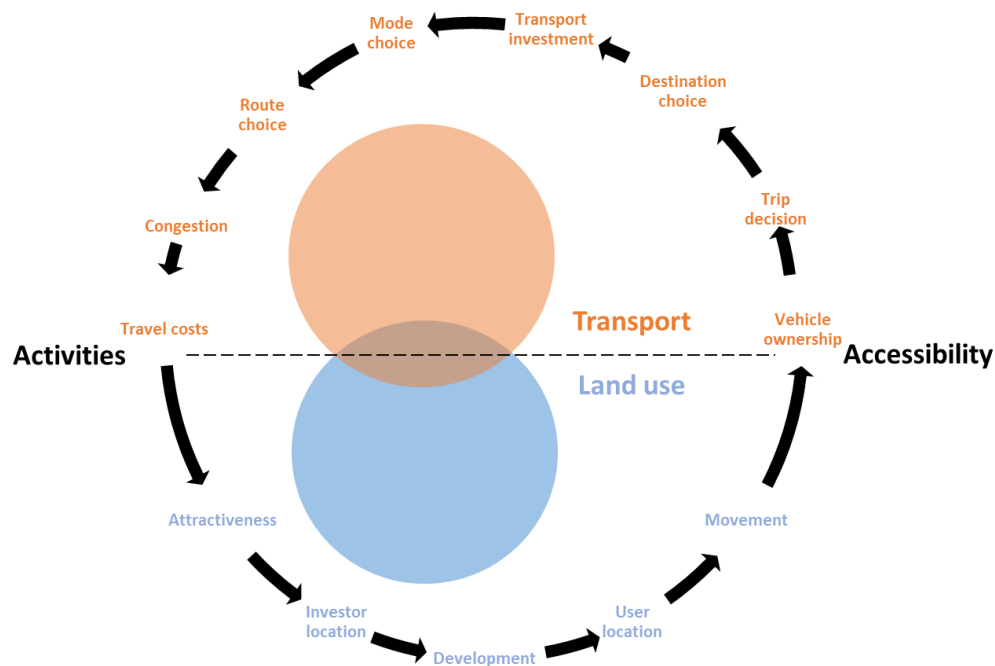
Mode choice

Transport investment

Destination choice

Route choice

Trip decision

Congestion

Travel costs

Transport

Vehicle ownership

Activities

Accessibility

Land use

Attractiveness

Movement

Investor location

User location

Development